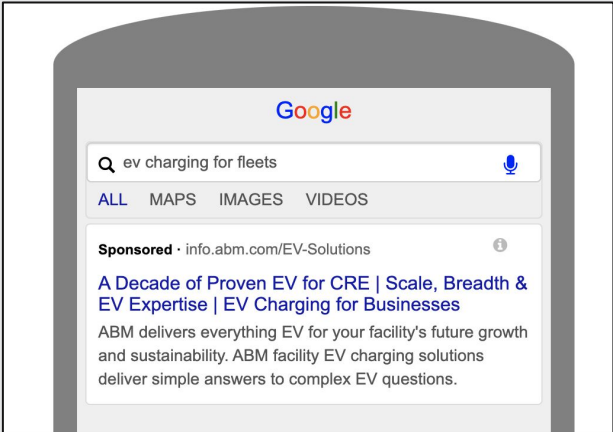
Google

ev charging for fleets

ALL MAPS IMAGES VIDEOS

Sponsored · info.abm.com/EV-Solutions

A Decade of Proven EV for CRE | Scale, Breadth & EV Expertise | EV Charging for Businesses

ABM delivers everything EV for your facility's future growth and sustainability. ABM facility EV charging solutions deliver simple answers to complex EV questions.